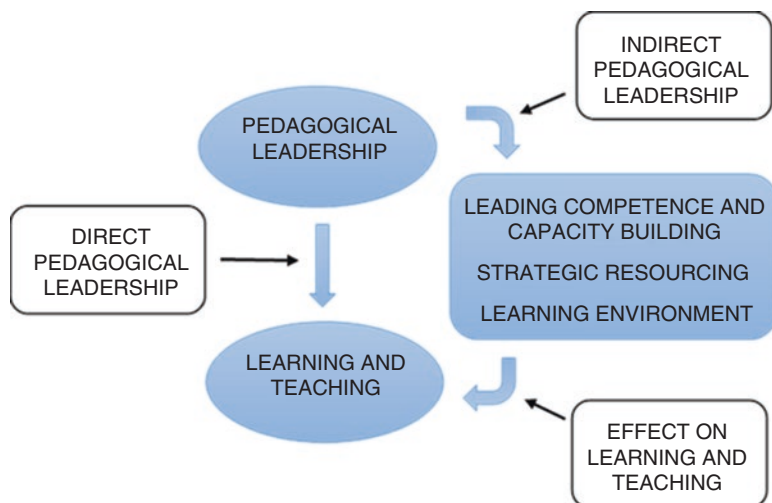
INDIRECT PEDAGOGICAL LEADERSHIP

PEDAGOGICAL LEADERSHIP

LEADING COMPETENCE AND CAPACITY BUILDING

STRATEGIC RESOURCING

LEARNING ENVIRONMENT

DIRECT PEDAGOGICAL LEADERSHIP

LEARNING AND TEACHING

EFFECT ON LEARNING AND TEACHING